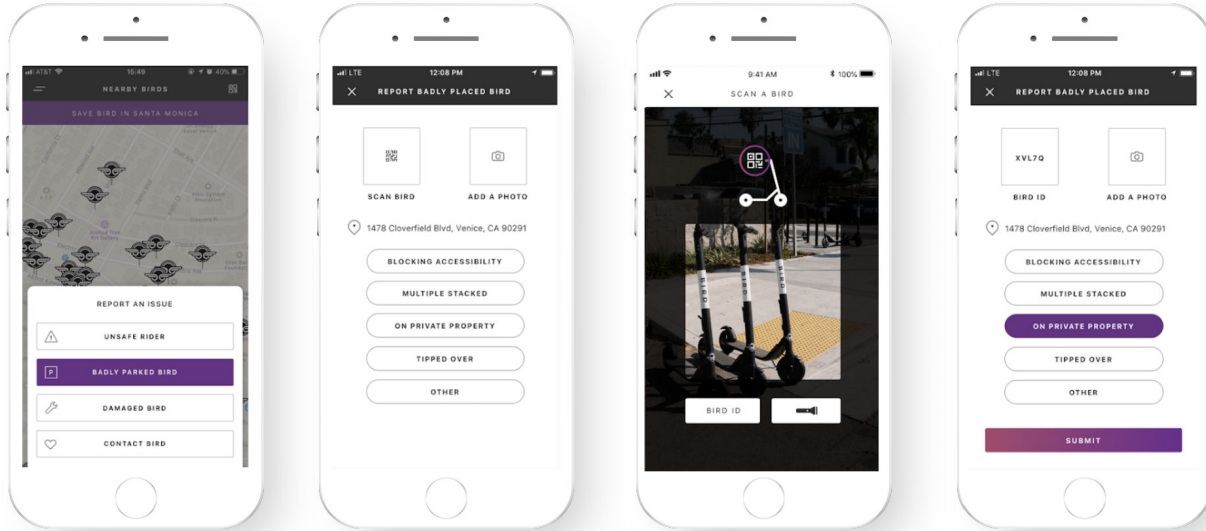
AT&T 15:49 40%

NEARBY BIRDS

SAVE BIRD IN SANTA MONICA

REPORT AN ISSUE

UNSAFE RIDER

BADLY PARKED BIRD

DAMAGED BIRD

CONTACT BIRD

LTE 12:08 PM

REPORT BADLY PLACED BIRD

SCAN BIRD

ADD A PHOTO

1478 Cloverfield Blvd, Venice, CA 90291

BLOCKING ACCESSIBILITY

MULTIPLE STACKED

ON PRIVATE PROPERTY

TIPPED OVER

OTHER

9:41 AM 100%

SCAN A BIRD

BIRD ID

LTE 12:08 PM

REPORT BADLY PLACED BIRD

XVL7Q

BIRD ID

ADD A PHOTO

1478 Cloverfield Blvd, Venice, CA 90291

BLOCKING ACCESSIBILITY

MULTIPLE STACKED

ON PRIVATE PROPERTY

TIPPED OVER

OTHER

SUBMIT